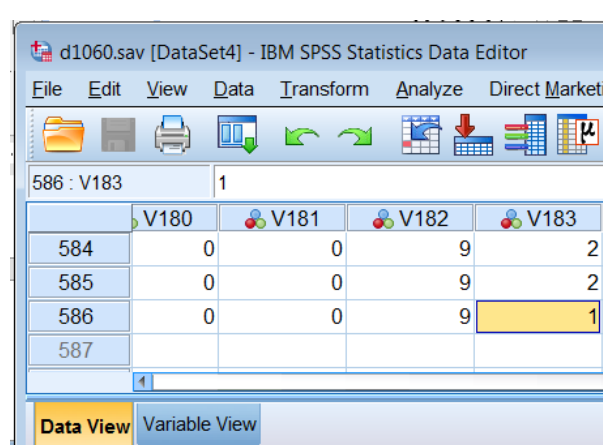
d1060.sav [DataSet4] - IBM SPSS Statistics Data Editor

File Edit View Data Transform Analyze Direct Marketi

586 : V183 1

| | V180 | V181 | V182 | V183 |
|---|---|---|---|---|
| 584 | 0 | 0 | 9 | 2 |
| 585 | 0 | 0 | 9 | 2 |
| 586 | 0 | 0 | 9 | 1 |
| 587 | | | | |

Data View Variable View